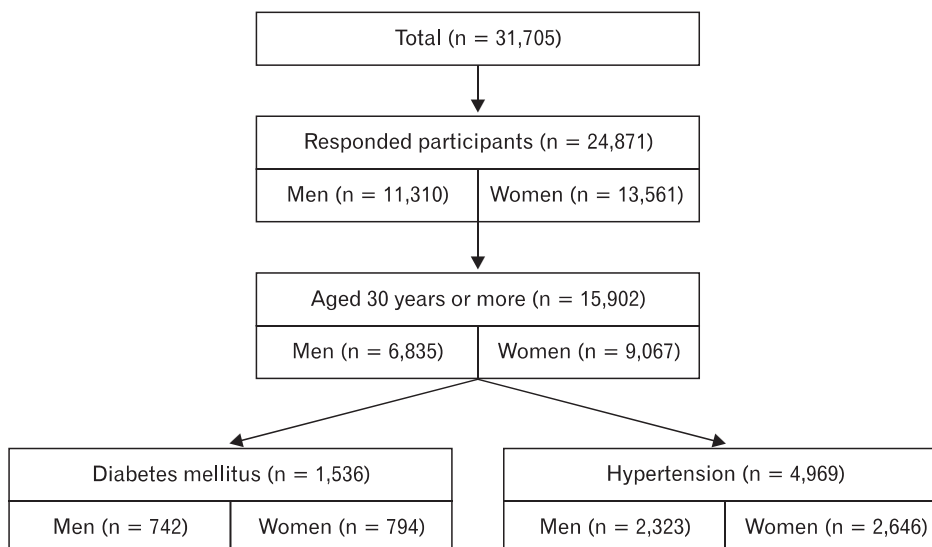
Total (n = 31,705)

Responded participants (n = 24,871)

Men (n = 11,310)

Women (n = 13,561)

Aged 30 years or more (n = 15,902)

Men (n = 6,835)

Women (n = 9,067)

Diabetes mellitus (n = 1,536)

Men (n = 742)

Women (n = 794)

Hypertension (n = 4,969)

Men (n = 2,323)

Women (n = 2,646)